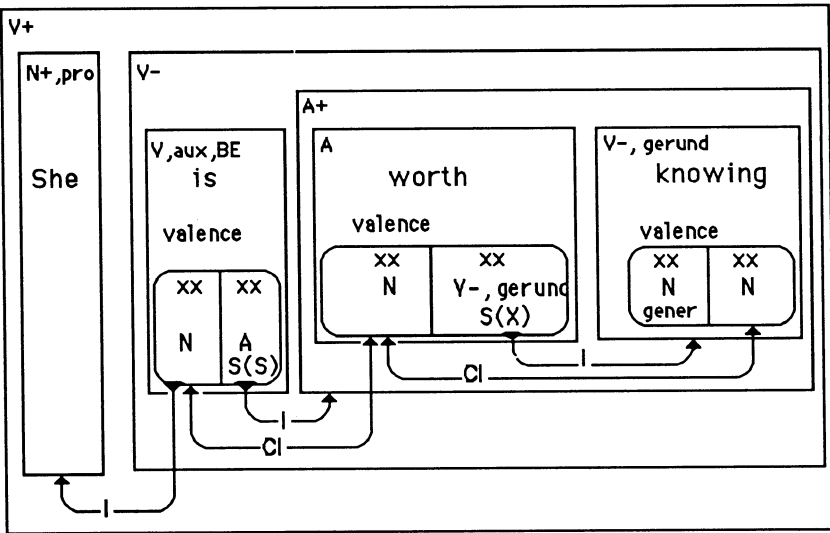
V+

N+,pro

She

V-

V,aux,BE
is

valence

| xx | xx |
|---|---|
| N | A S(S) |

A+

A
worth

valence

| xx | xx |
|---|---|
| N | V-, gerund S(X) |

V-, gerund
knowing

valence

| xx | xx |
|---|---|
| N gener | N |

I

CI

I

CI

I